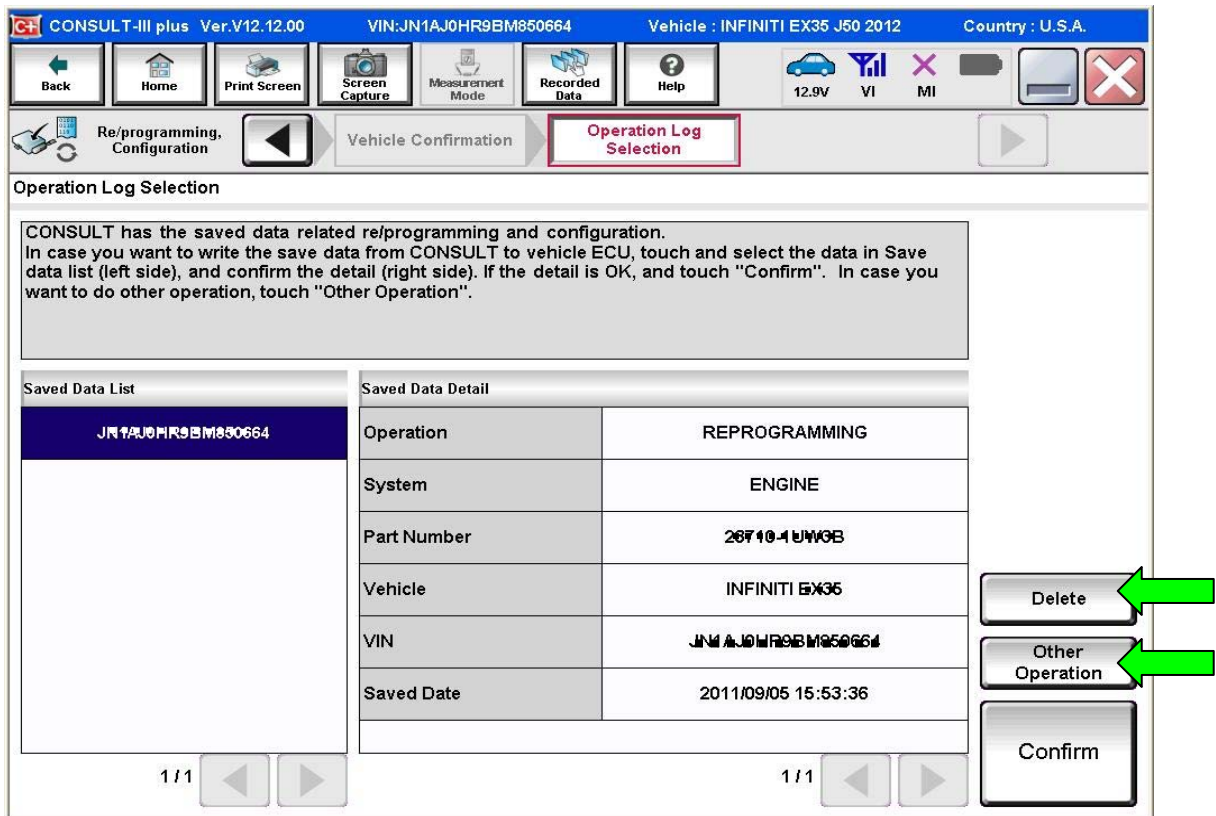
CONSULT-III plus Ver.V12.12.00 VIN:JN1AJ0HR9BM850664 Vehicle : INFINITI EX35 J50 2012 Country : U.S.A.

Back Home Print Screen Screen Capture Measurement Mode Recorded Data Help 12.9V VI MI

Re/programming, Configuration Vehicle Confirmation Operation Log Selection

Operation Log Selection

CONSULT has the saved data related re/programming and configuration.
In case you want to write the save data from CONSULT to vehicle ECU, touch and select the data in Save data list (left side), and confirm the detail (right side). If the detail is OK, and touch "Confirm". In case you want to do other operation, touch "Other Operation".

Saved Data List

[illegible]

Saved Data Detail

| Operation | REPROGRAMMING |
|---|---|
| System | ENGINE |
| Part Number | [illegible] |
| Vehicle | INFINITI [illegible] |
| VIN | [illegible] |
| Saved Date | 2011/09/05 15:53:36 |

Delete

Other Operation

Confirm

1/1

1/1